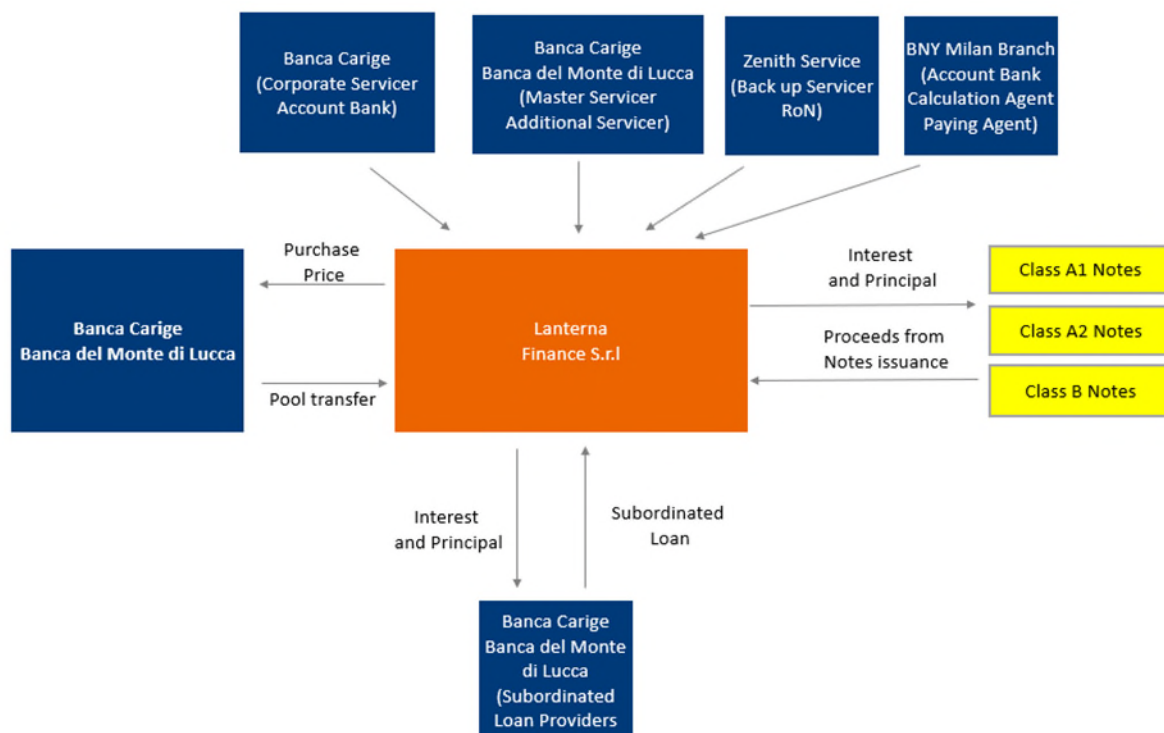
Banca Carige (Corporate Servicer Account Bank)

Banca Carige Banca del Monte di Lucca (Master Servicer Additional Servicer)

Zenith Service (Back up Servicer RoN)

BNY Milan Branch (Account Bank Calculation Agent Paying Agent)

Purchase Price

Banca Carige Banca del Monte di Lucca

Pool transfer

Lanterna Finance S.r.l

Interest and Principal

Proceeds from Notes issuance

Class A1 Notes

Class A2 Notes

Class B Notes

Interest and Principal

Subordinated Loan

Banca Carige Banca del Monte di Lucca (Subordinated Loan Providers